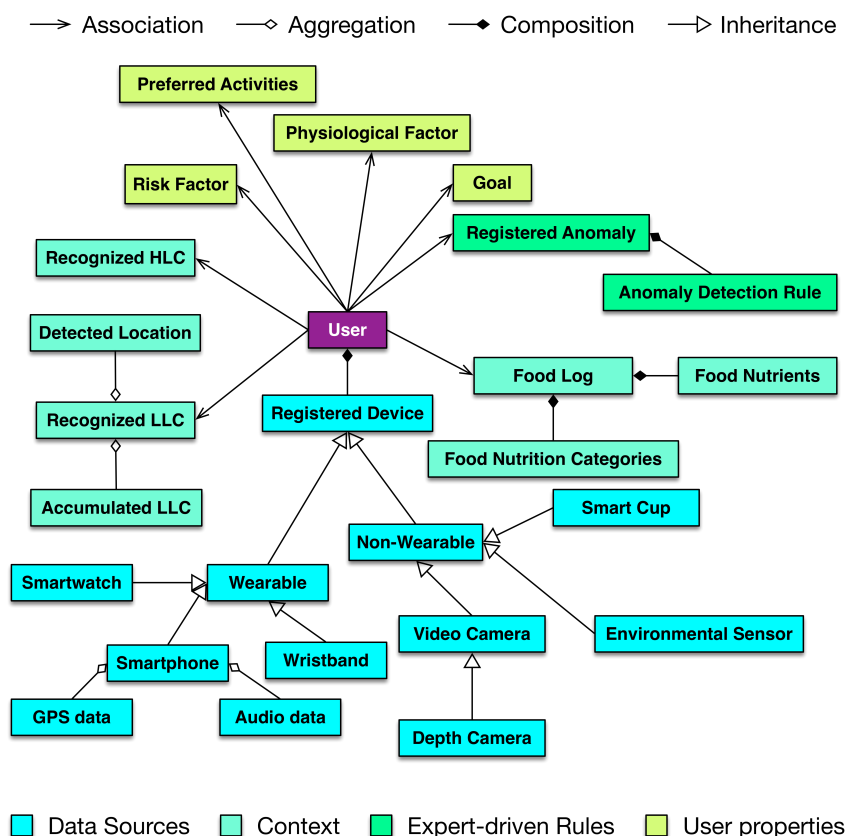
Association Aggregation Composition Inheritance

Preferred Activities

Physiological Factor

Risk Factor

Goal

Registered Anomaly

Recognized HLC

Anomaly Detection Rule

Detected Location

User

Food Log

Food Nutrients

Recognized LLC

Registered Device

Food Nutrition Categories

Accumulated LLC

Smart Cup

Non-Wearable

Smartwatch

Wearable

Video Camera

Environmental Sensor

Smartphone

Wristband

GPS data

Audio data

Depth Camera

Data Sources Context Expert-driven Rules User properties